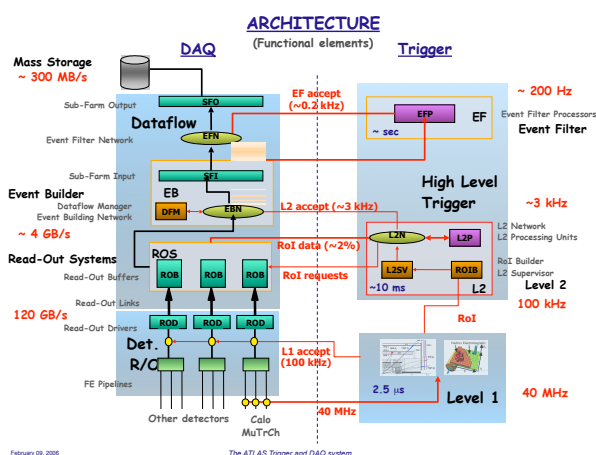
ARCHITECTURE

(Functional elements)

DAQ

Trigger

Mass Storage

~ 300 MB/s

Sub-Farm Output

SFO

EF accept (~0.2 kHz)

~ 200 Hz

EFP

EF

Event Filter Processors

Event Filter

~ sec

Dataflow

Event Filter Network

EFN

Sub-Farm Input

SFI

High Level Trigger

Event Builder

EB

Dataflow Manager

Event Building Network

DFM

EBN

L2 accept (~3 kHz)

~3 kHz

~ 4 GB/s

L2N

L2P

L2 Network

L2 Processing Units

Read-Out Systems

ROS

RoI data (~2%)

Read-Out Buffers

ROB

ROB

ROB

RoI requests

L2SV

ROIB

RoI Builder

L2 Supervisor

~10 ms

L2

Level 2

Read-Out Links

120 GB/s

RoI

100 kHz

Read-Out Drivers

ROD

ROD

ROD

Det. R/O

L1 accept (100 kHz)

FE Pipelines

2.5 μs

Level 1

40 MHz

Other detectors

Calo MuTrCh

40 MHz

February 09, 2006

The ATLAS Trigger and DAQ system